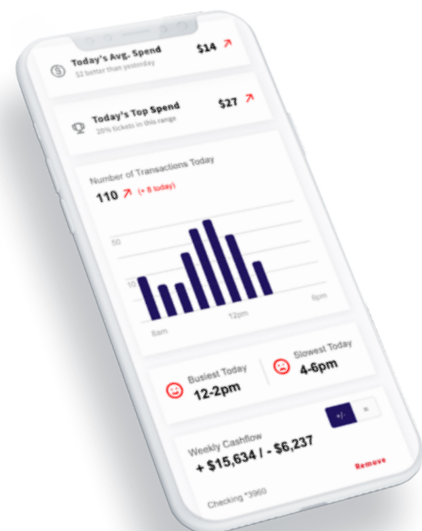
Today's Avg. Spend
$2 better than yesterday
$14

Today's Top Spend
20% tickets in this range
$27

Number of Transactions Today
110 (+ 8 today)
50
10
6am
12pm
6pm

Busiest Today
12-2pm

Slowest Today
4-6pm

Weekly Cashflow
+/-
%
+ $15,634 / - $6,237
Remove
Checking *3960